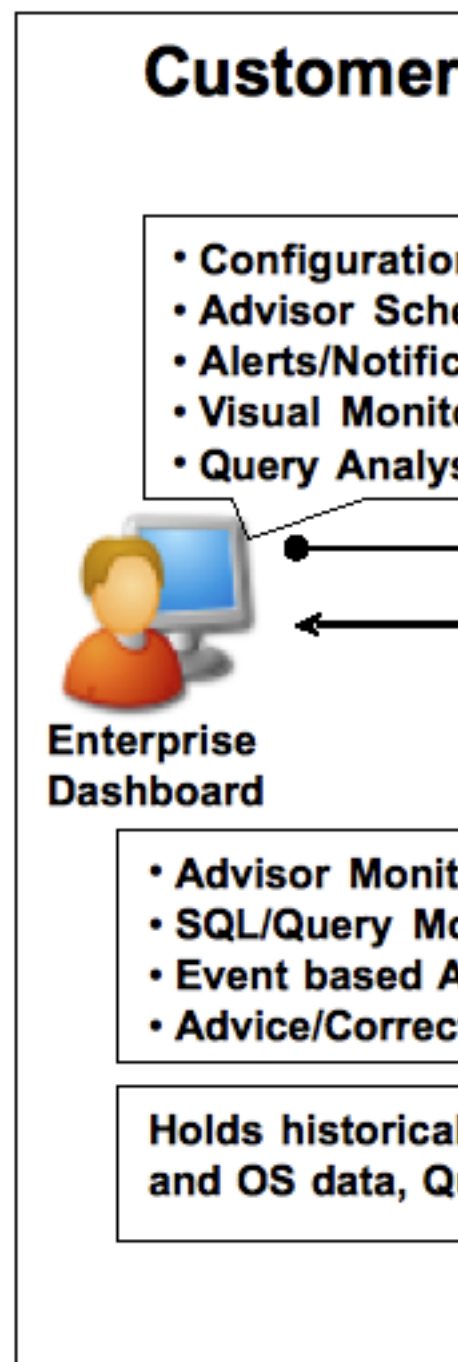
Customer

• Configuratio
• Advisor Sche
• Alerts/Notific
• Visual Monit
• Query Analys

Enterprise Dashboard

• Advisor Monit
• SQL/Query Mo
• Event based A
• Advice/Correc

Holds historical and OS data, Q